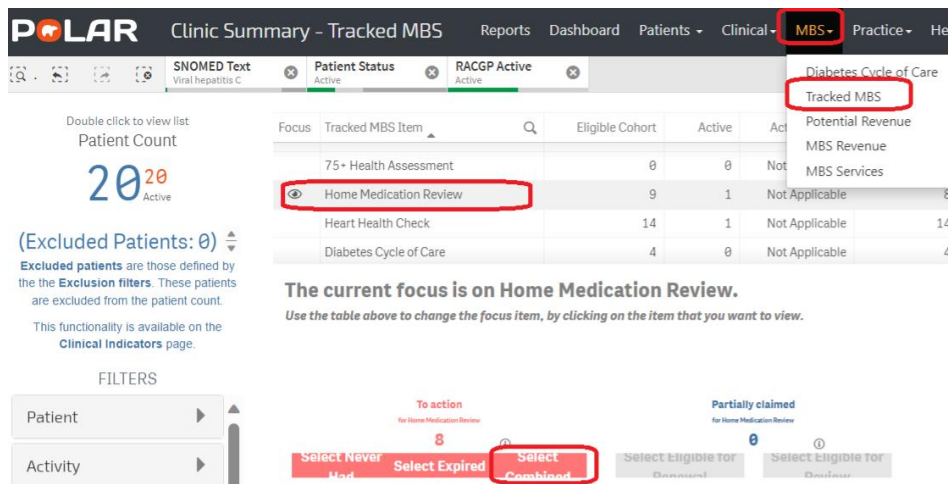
POLAR Clinic Summary - Tracked MBS Reports Dashboard Patients Clinical MBS Practice He

SNOMED Text Viral hepatitis C
Patient Status Active
RACGP Active Active

Diabetes Cycle of Care
Tracked MBS
Potential Revenue
MBS Revenue
MBS Services

Double click to view list
Patient Count

20 20 Active

(Excluded Patients: 0)

Excluded patients are those defined by the the Exclusion filters. These patients are excluded from the patient count.

This functionality is available on the Clinical Indicators page.

FILTERS

Patient

Activity

| Focus | Tracked MBS Item | Eligible Cohort | Active | Act |
|---|---|---|---|---|
| | 75+ Health Assessment | 0 | 0 | Not |
| | Home Medication Review | 9 | 1 | Not Applicable |
| | Heart Health Check | 14 | 1 | Not Applicable |
| | Diabetes Cycle of Care | 4 | 0 | Not Applicable |

The current focus is on Home Medication Review.

Use the table above to change the focus item, by clicking on the item that you want to view.

To action
for Home Medication Review
8

Partially claimed
for Home Medication Review
0

Select Never Had
Select Expired
Select Combined
Select Eligible for Renewal
Select Eligible for Review